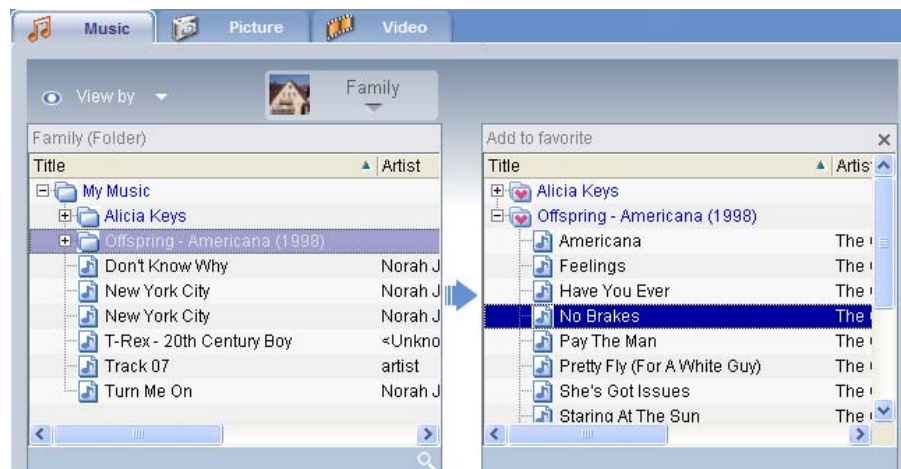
Music Picture Video

View by

Family

Family (Folder)

| Title | Artist |
|---|---|
| My Music | |
| Alicia Keys | |
| Offspring - Americana (1998) | |
| Don't Know Why | Norah J |
| New York City | Norah J |
| New York City | Norah J |
| T-Rex - 20th Century Boy | <Unkno |
| Track 07 | artist |
| Turn Me On | Norah J |

Add to favorite

×

| Title | Artis |
|---|---|
| Alicia Keys | |
| Offspring - Americana (1998) | |
| Americana | The |
| Feelings | The |
| Have You Ever | The |
| No Brakes | The |
| Pay The Man | The |
| Pretty Fly (For A White Guy) | The |
| She's Got Issues | The |
| Staring At The Sun | The |